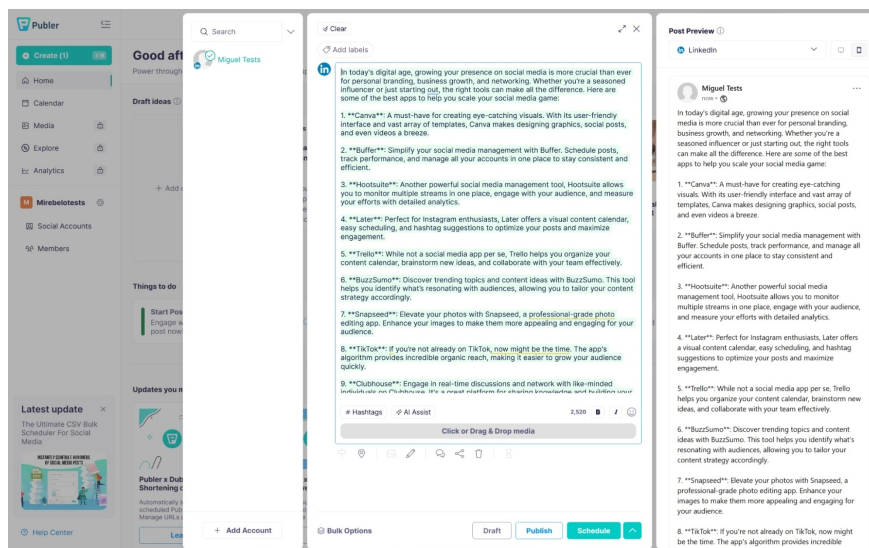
Publer

Create (1)

Home
Calendar
Media
Explore
Analytics

M Mirebelotests
Social Accounts
Members

Latest update
The Ultimate CSV Bulk Scheduler For Social Media

Help Center

Good aft
Power through

Draft ideas

+ Add

Things to do
Start Pos
Engage w
post now

Updates you m

Publer x Dub
Shortening

Automatically
scheduled Pub
Manage URLs

Lea

Search

Miguel Tests

+ Add Account

Clear

Add labels

In today's digital age, growing your presence on social media is more crucial than ever for personal branding, business growth, and networking. Whether you're a seasoned influencer or just starting out, the right tools can make all the difference. Here are some of the best apps to help you scale your social media game:

1. **Canva**: A must-have for creating eye-catching visuals. With its user-friendly interface and vast array of templates, Canva makes designing graphics, social posts, and even videos a breeze.

2. **Buffer**: Simplify your social media management with Buffer. Schedule posts, track performance, and manage all your accounts in one place to stay consistent and efficient.

3. **Hootsuite**: Another powerful social media management tool, Hootsuite allows you to monitor multiple streams in one place, engage with your audience, and measure your efforts with detailed analytics.

4. **Later**: Perfect for Instagram enthusiasts, Later offers a visual content calendar, easy scheduling, and hashtag suggestions to optimize your posts and maximize engagement.

5. **Trello**: While not a social media app per se, Trello helps you organize your content calendar, brainstorm new ideas, and collaborate with your team effectively.

6. **BuzzSumo**: Discover trending topics and content ideas with BuzzSumo. This tool helps you identify what's resonating with audiences, allowing you to tailor your content strategy accordingly.

7. **Snapseed**: Elevate your photos with Snapseed, a professional-grade photo editing app. Enhance your images to make them more appealing and engaging for your audience.

8. **TikTok**: If you're not already on TikTok, now might be the time. The app's algorithm provides incredible organic reach, making it easier to grow your audience quickly.

9. **Clubhouse**: Engage in real-time discussions and network with like-minded individuals on Clubhouse. It's a great platform for sharing knowledge and building your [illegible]

# Hashtags   AI Assist   2,520   B   I

Click or Drag & Drop media

Bulk Options   Draft   Publish   Schedule

Post Preview

LinkedIn

Miguel Tests
now •

In today's digital age, growing your presence on social media is more crucial than ever for personal branding, business growth, and networking. Whether you're a seasoned influencer or just starting out, the right tools can make all the difference. Here are some of the best apps to help you scale your social media game:

1. **Canva**: A must-have for creating eye-catching visuals. With its user-friendly interface and vast array of templates, Canva makes designing graphics, social posts, and even videos a breeze.

2. **Buffer**: Simplify your social media management with Buffer. Schedule posts, track performance, and manage all your accounts in one place to stay consistent and efficient.

3. **Hootsuite**: Another powerful social media management tool, Hootsuite allows you to monitor multiple streams in one place, engage with your audience, and measure your efforts with detailed analytics.

4. **Later**: Perfect for Instagram enthusiasts, Later offers a visual content calendar, easy scheduling, and hashtag suggestions to optimize your posts and maximize engagement.

5. **Trello**: While not a social media app per se, Trello helps you organize your content calendar, brainstorm new ideas, and collaborate with your team effectively.

6. **BuzzSumo**: Discover trending topics and content ideas with BuzzSumo. This tool helps you identify what's resonating with audiences, allowing you to tailor your content strategy accordingly.

7. **Snapseed**: Elevate your photos with Snapseed, a professional-grade photo editing app. Enhance your images to make them more appealing and engaging for your audience.

8. **TikTok**: If you're not already on TikTok, now might be the time. The app's algorithm provides incredible